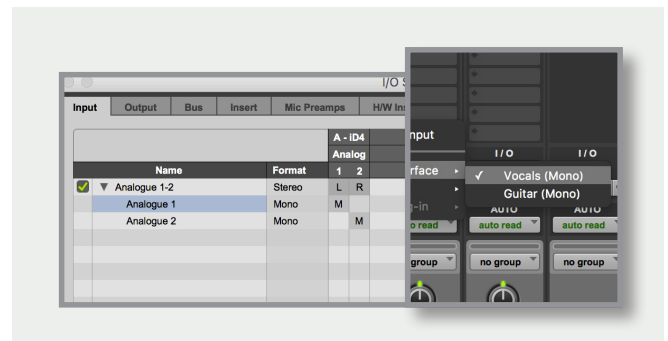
I/O S

Input | Output | Bus | Insert | Mic Preamps | H/W Ins

| | Name | Format | A - iD4 Analog 1 | 2 |
|---|---|---|---|---|
| ✓ | ▼ Analogue 1-2 | Stereo | L | R |
| | Analogue 1 | Mono | M | |
| | Analogue 2 | Mono | | M |

nput

rface ▸

-in ▸

I/O

I/O

✓ Vocals (Mono)

Guitar (Mono)

AUTO

AUTO

o read

auto read

auto read

o group

no group

no group